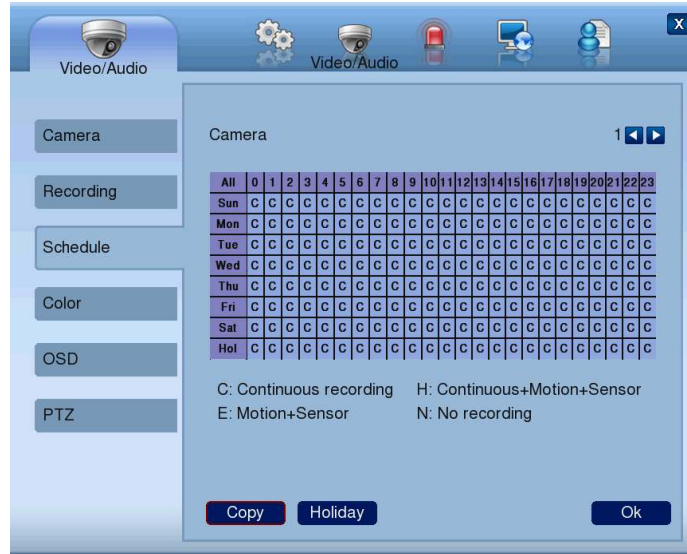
Video/Audio

Video/Audio

X

Camera

Recording

Schedule

Color

OSD

PTZ

Camera

1

| All | 0 | 1 | 2 | 3 | 4 | 5 | 6 | 7 | 8 | 9 | 10 | 11 | 12 | 13 | 14 | 15 | 16 | 17 | 18 | 19 | 20 | 21 | 22 | 23 |
|---|---|---|---|---|---|---|---|---|---|---|---|---|---|---|---|---|---|---|---|---|---|---|---|---|
| Sun | C | C | C | C | C | C | C | C | C | C | C | C | C | C | C | C | C | C | C | C | C | C | C | C |
| Mon | C | C | C | C | C | C | C | C | C | C | C | C | C | C | C | C | C | C | C | C | C | C | C | C |
| Tue | C | C | C | C | C | C | C | C | C | C | C | C | C | C | C | C | C | C | C | C | C | C | C | C |
| Wed | C | C | C | C | C | C | C | C | C | C | C | C | C | C | C | C | C | C | C | C | C | C | C | C |
| Thu | C | C | C | C | C | C | C | C | C | C | C | C | C | C | C | C | C | C | C | C | C | C | C | C |
| Fri | C | C | C | C | C | C | C | C | C | C | C | C | C | C | C | C | C | C | C | C | C | C | C | C |
| Sat | C | C | C | C | C | C | C | C | C | C | C | C | C | C | C | C | C | C | C | C | C | C | C | C |
| Hol | C | C | C | C | C | C | C | C | C | C | C | C | C | C | C | C | C | C | C | C | C | C | C | C |

C: Continuous recording
H: Continuous+Motion+Sensor
E: Motion+Sensor
N: No recording

Copy
Holiday
Ok